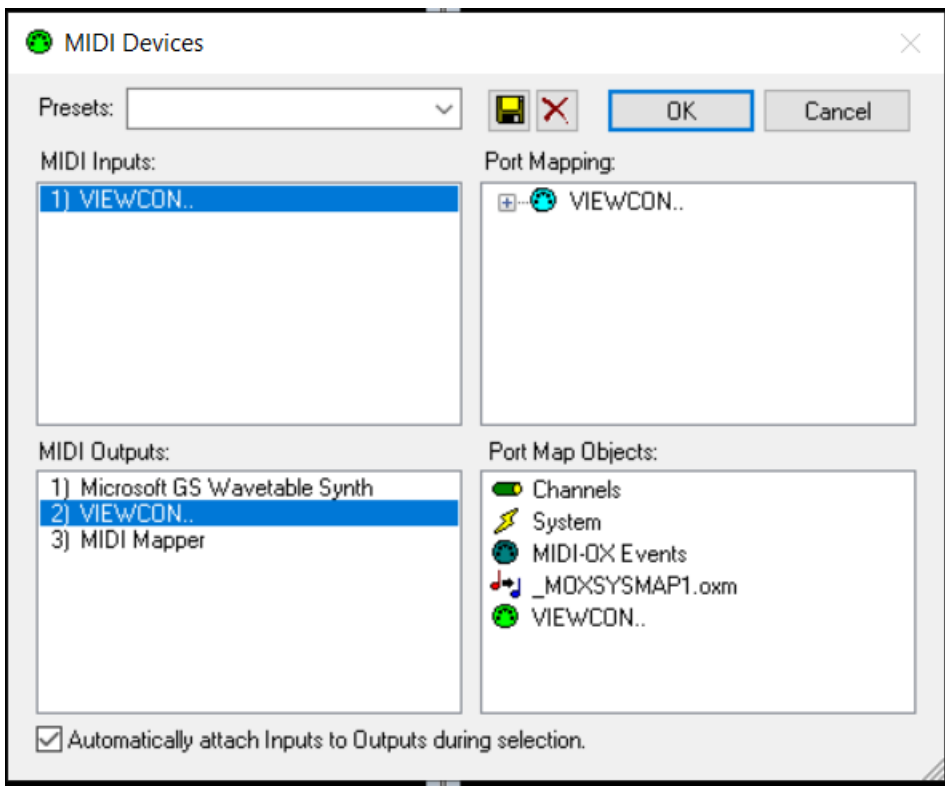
MIDI Devices

Presets:

OK

Cancel

MIDI Inputs:

1) VIEWCON..

Port Mapping:

VIEWCON..

MIDI Outputs:

1) Microsoft GS Wavetable Synth
2) VIEWCON..
3) MIDI Mapper

Port Map Objects:

Channels
System
MIDI-OX Events
_MOXSYSMAP1.oxm
VIEWCON..

Automatically attach Inputs to Outputs during selection.